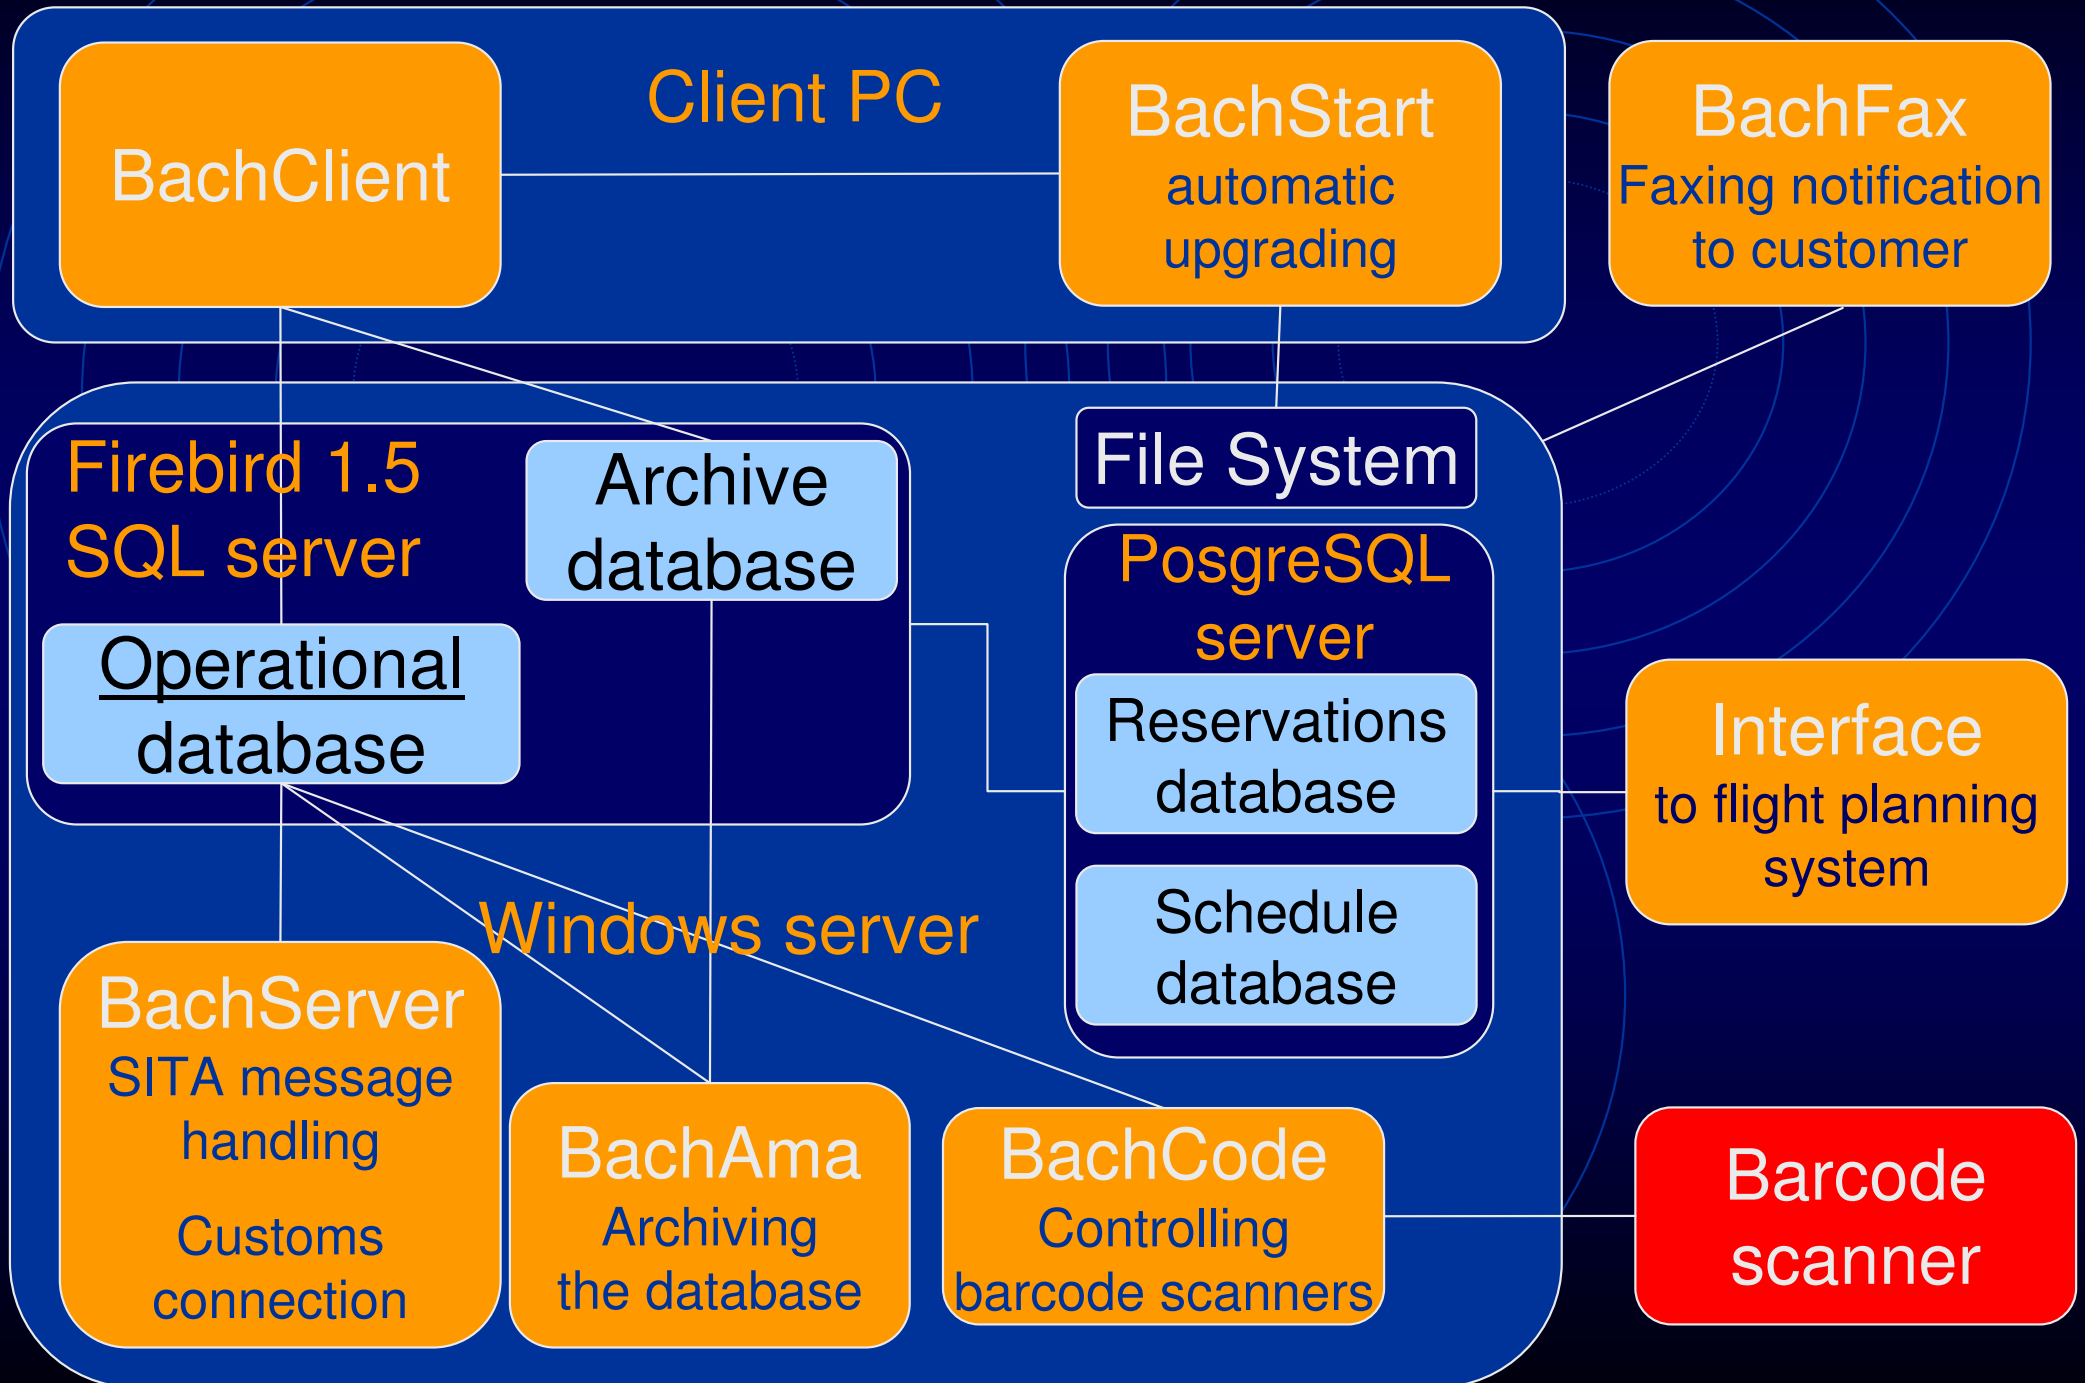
BachClient

Client PC

BachStart
automatic upgrading

BachFax
Faxing notification to customer

Firebird 1.5 SQL server

Archive database

Operational database

File System

PosgreSQL server

Reservations database

Schedule database

Interface
to flight planning system

Windows server

BachServer
SITA message handling

Customs connection

BachAma
Archiving the database

BachCode
Controlling barcode scanners

Barcode scanner